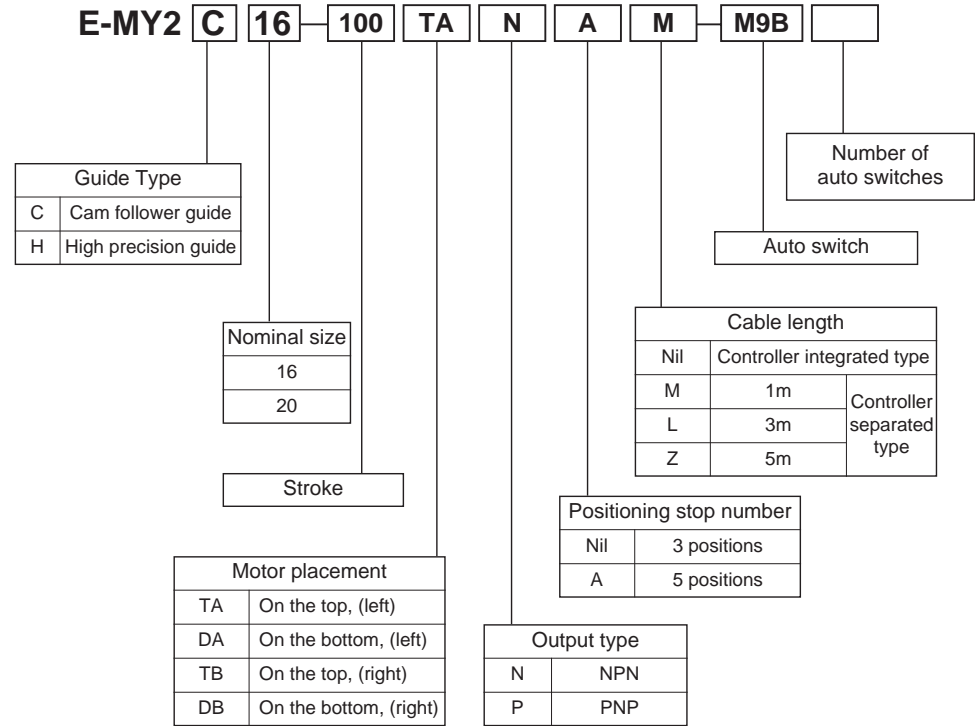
E-MY2 C 16 – 100 TA N A M – M9B

Number of auto switches

| Guide Type | |
|---|---|
| C | Cam follower guide |
| H | High precision guide |

Auto switch

| Cable length | | |
|---|---|---|
| Nil | Controller integrated type | |
| M | 1m | Controller separated type |
| L | 3m | |
| Z | 5m | |

| Nominal size |
|---|
| 16 |
| 20 |

Stroke

| Positioning stop number | |
|---|---|
| Nil | 3 positions |
| A | 5 positions |

| Motor placement | |
|---|---|
| TA | On the top, (left) |
| DA | On the bottom, (left) |
| TB | On the top, (right) |
| DB | On the bottom, (right) |

| Output type | |
|---|---|
| N | NPN |
| P | PNP |